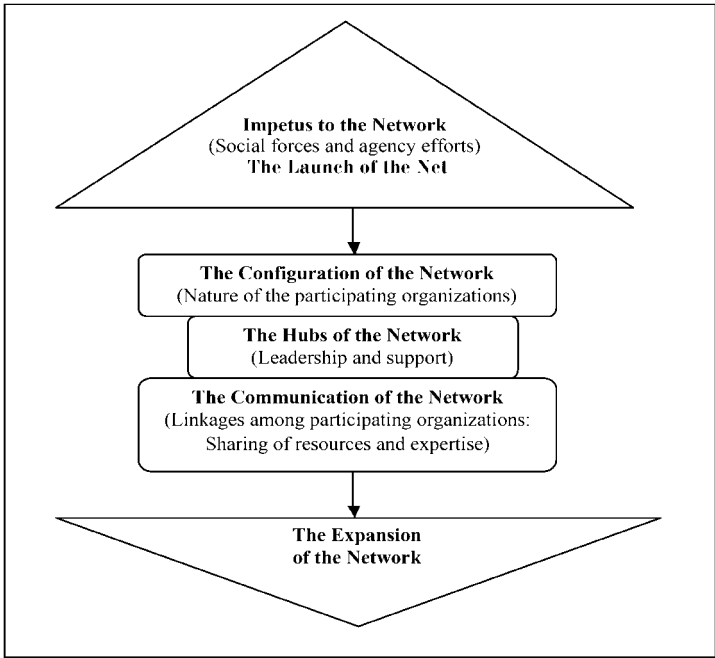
Impetus to the Network
(Social forces and agency efforts)
The Launch of the Net

The Configuration of the Network
(Nature of the participating organizations)

The Hubs of the Network
(Leadership and support)

The Communication of the Network
(Linkages among participating organizations: Sharing of resources and expertise)

The Expansion of the Network